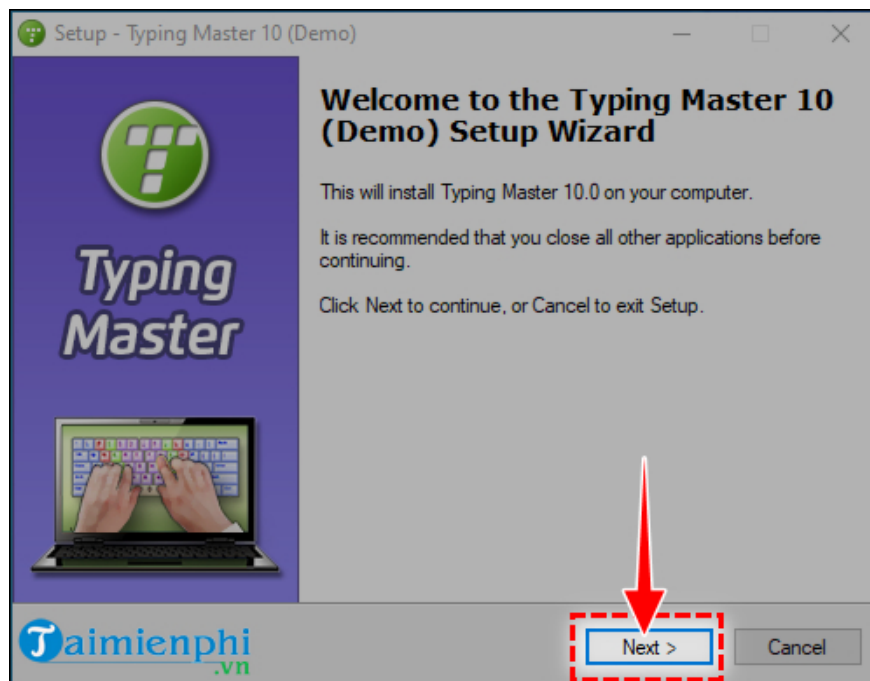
Setup - Typing Master 10 (Demo)

Typing Master

Welcome to the Typing Master 10 (Demo) Setup Wizard

This will install Typing Master 10.0 on your computer.

It is recommended that you close all other applications before continuing.

Click Next to continue, or Cancel to exit Setup.

Taimienphi.vn

Next >

Cancel